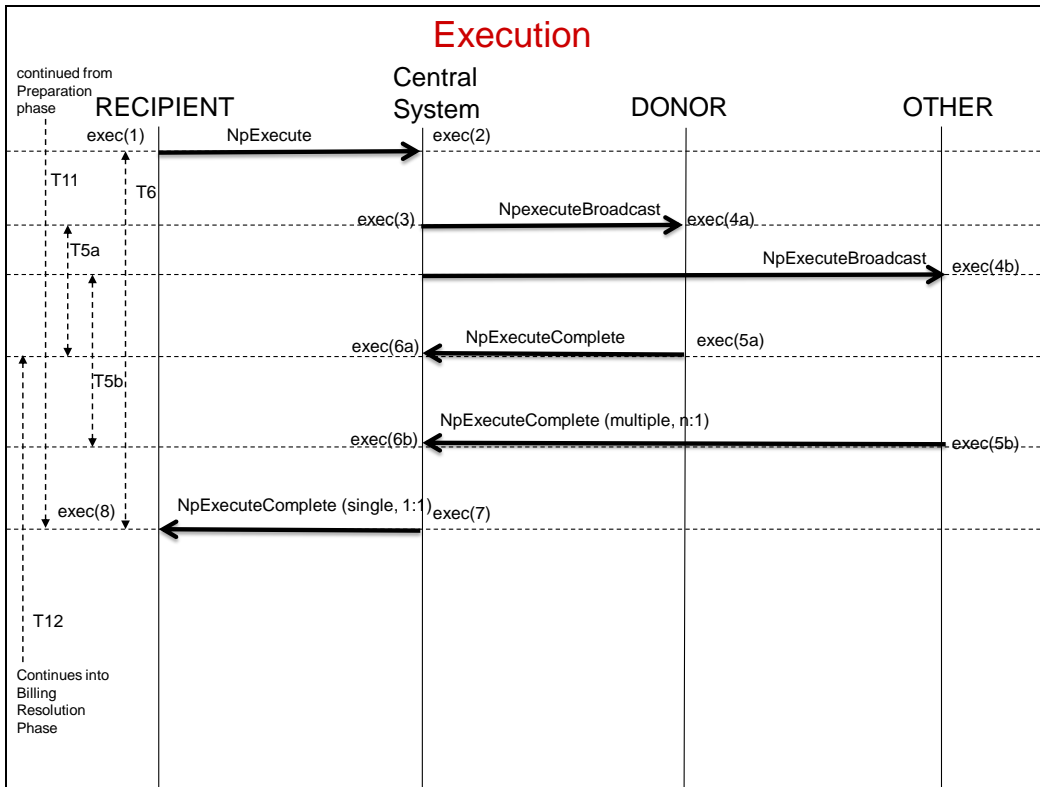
Execution

continued from Preparation phase

RECIPIENT

Central System

DONOR

OTHER

exec(1)

NpExecute

exec(2)

T11

T6

exec(3)

NpexecuteBroadcast

exec(4a)

T5a

NpExecuteBroadcast

exec(4b)

exec(6a)

NpExecuteComplete

exec(5a)

T5b

NpExecuteComplete (multiple, n:1)

exec(6b)

exec(5b)

exec(8)

NpExecuteComplete (single, 1:1)

exec(7)

T12

Continues into Billing Resolution Phase